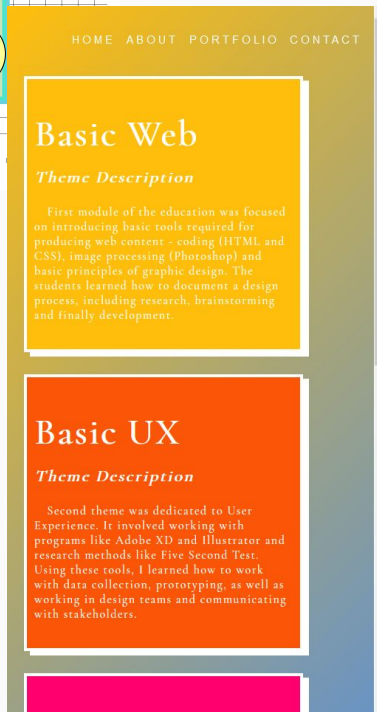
HOME ABOUT PORTFOLIO CONTACT

Basic Web

Theme Description

First module of the education was focused on introducing basic tools required for producing web content - coding (HTML and CSS), image processing (Photoshop) and basic principles of graphic design. The students learned how to document a design process, including research, brainstorming and finally development.

Basic UX

Theme Description

Second theme was dedicated to User Experience. It involved working with programs like Adobe XD and Illustrator and research methods like Five Second Test. Using these tools, I learned how to work with data collection, prototyping, as well as working in design teams and communicating with stakeholders.